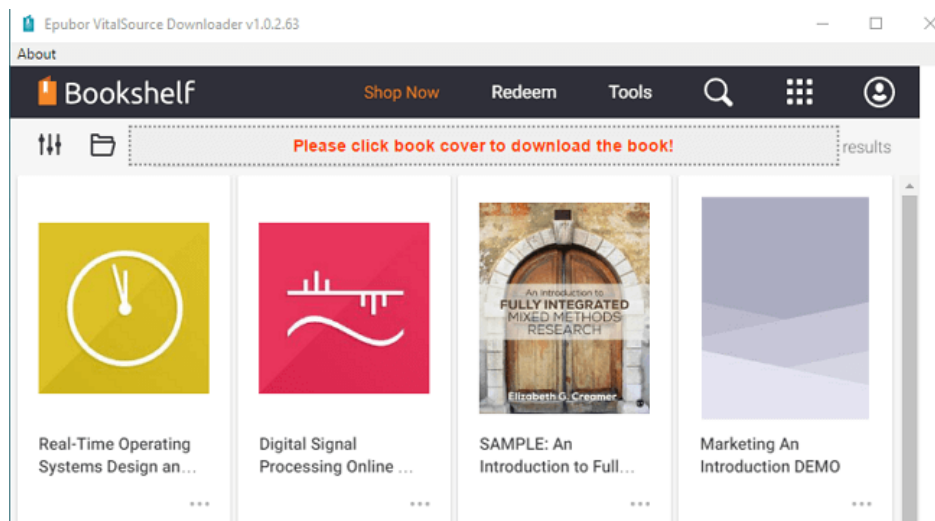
Epubor VitalSource Downloader v1.0.2.63

About

Bookshelf

Shop Now

Redeem

Tools

Please click book cover to download the book!

results

An Introduction to FULLY INTEGRATED MIXED METHODS RESEARCH

Elizabeth G. Creamer

Real-Time Operating Systems Design an...

Digital Signal Processing Online ...

SAMPLE: An Introduction to Full...

Marketing An Introduction DEMO